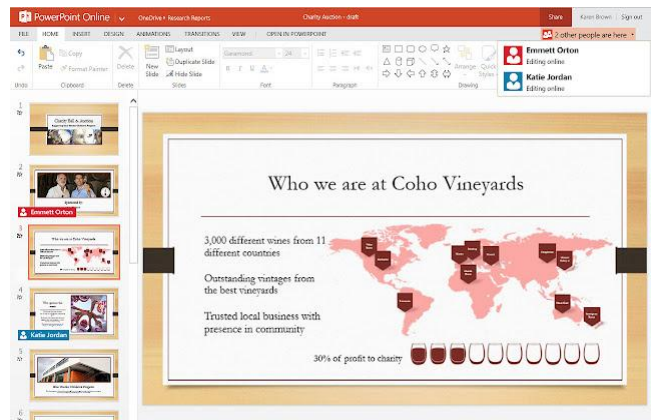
PowerPoint Online | OneDrive » Research Reports | Charity Auction - draft | Share | Karen Brown | Sign out

FILE | HOME | INSERT | DESIGN | ANIMATIONS | TRANSITIONS | VIEW | OPEN IN POWERPOINT

Undo | Paste | Copy | Format Painter | Clipboard | Delete | Delete | New Slide | Layout | Duplicate Slide | Hide Slide | Slides | Garamond | Font | Paragraph | Arrange | Quick Styles | Drawing

2 other people are here

Emmett Orton
Editing online

Katie Jordan
Editing online

1

2

Emmett Orton

3

4

Katie Jordan

5

6

Who we are at Coho Vineyards

3,000 different wines from 11 different countries

Outstanding vintages from the best vineyards

Trusted local business with presence in community

30% of profit to charity